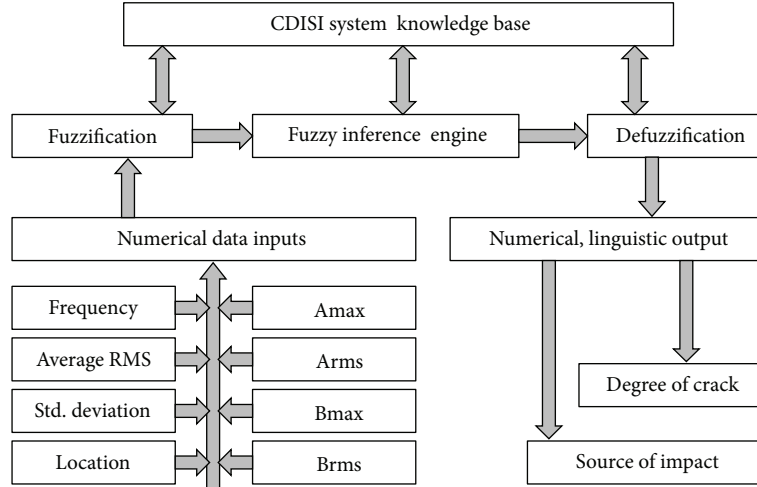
CDISI system knowledge base

Fuzzification

Fuzzy inference engine

Defuzzification

Numerical data inputs

Numerical, linguistic output

Frequency

Amax

Average RMS

Arms

Std. deviation

Bmax

Location

Brms

Degree of crack

Source of impact